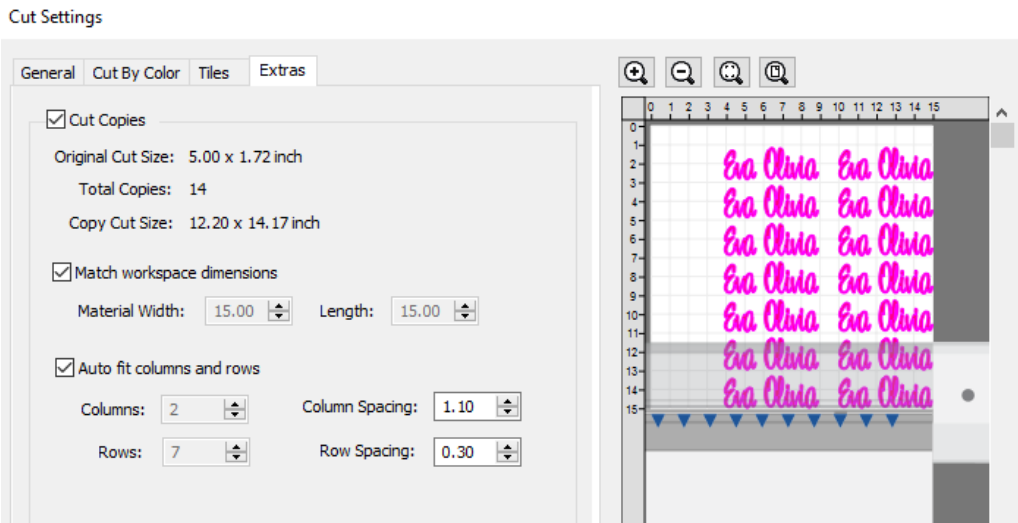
Cut Settings

General Cut By Color Tiles Extras

Cut Copies

Original Cut Size: 5.00 x 1.72 inch

Total Copies: 14

Copy Cut Size: 12.20 x 14.17 inch

Match workspace dimensions

Material Width: 15.00 Length: 15.00

Auto fit columns and rows

Columns: 2 Column Spacing: 1.10

Rows: 7 Row Spacing: 0.30

0 1 2 3 4 5 6 7 8 9 10 11 12 13 14 15

0 1 2 3 4 5 6 7 8 9 10 11 12 13 14 15

Eva Olivia Eva Olivia
Eva Olivia Eva Olivia
Eva Olivia Eva Olivia
Eva Olivia Eva Olivia
Eva Olivia Eva Olivia
Eva Olivia Eva Olivia
Eva Olivia Eva Olivia